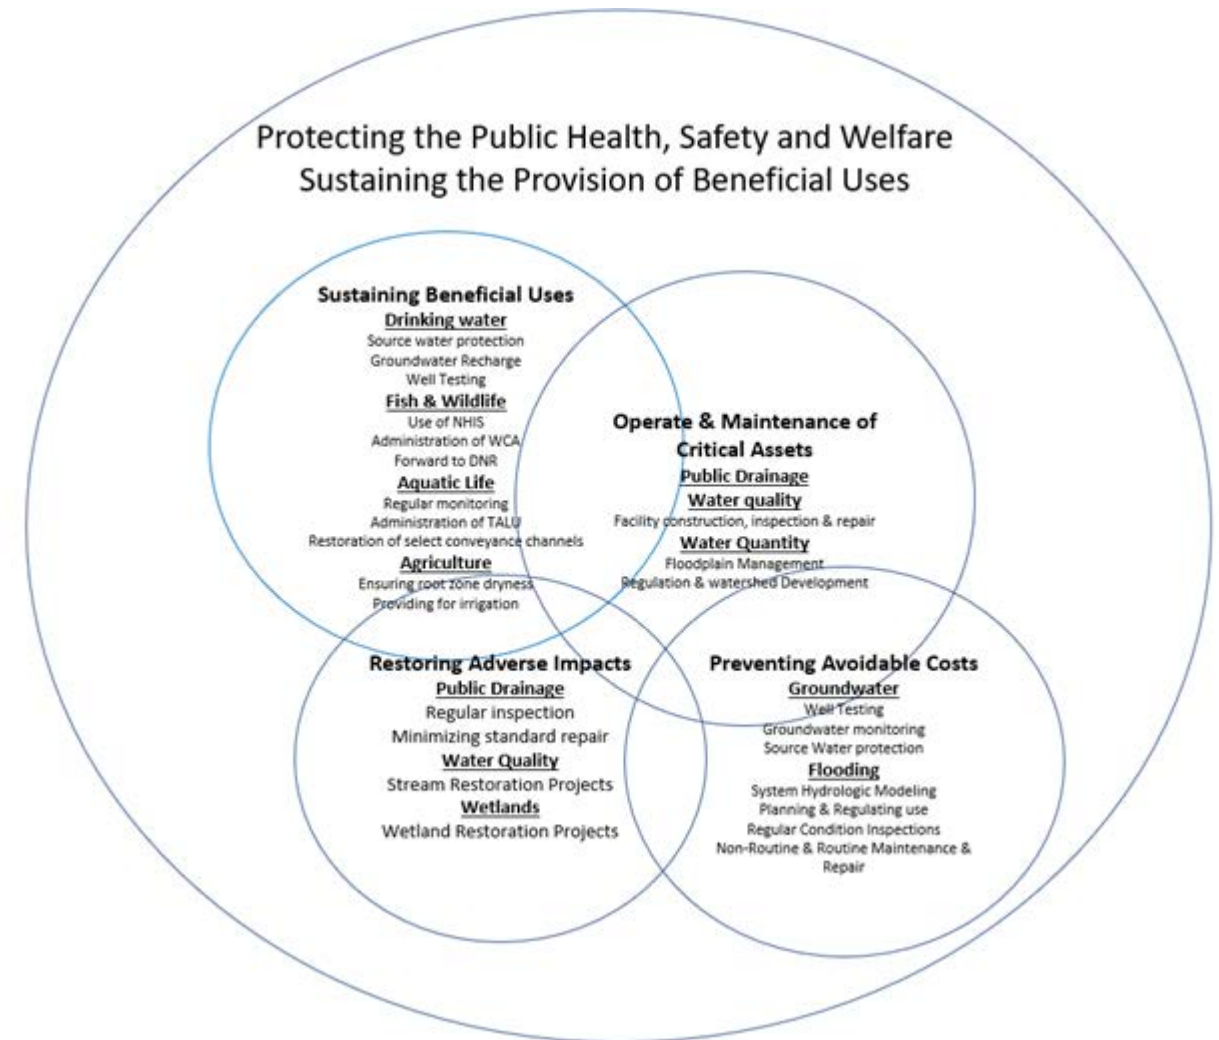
Protecting the Public Health, Safety and Welfare
Sustaining the Provision of Beneficial Uses

Sustaining Beneficial Uses
Drinking water
Source water protection
Groundwater Recharge
Well Testing
Fish & Wildlife
Use of NHIS
Administration of WCA
Forward to DNR
Aquatic Life
Regular monitoring
Administration of TALU
Restoration of select conveyance channels
Agriculture
Ensuring root zone dryness
Providing for irrigation

Operate & Maintenance of Critical Assets
Public Drainage
Water quality
Facility construction, inspection & repair
Water Quantity
Floodplain Management
Regulation & watershed Development

Restoring Adverse Impacts
Public Drainage
Regular inspection
Minimizing standard repair
Water Quality
Stream Restoration Projects
Wetlands
Wetland Restoration Projects

Preventing Avoidable Costs
Groundwater
Well Testing
Groundwater monitoring
Source Water protection
Flooding
System Hydrologic Modeling
Planning & Regulating use
Regular Condition Inspections
Non-Routine & Routine Maintenance & Repair